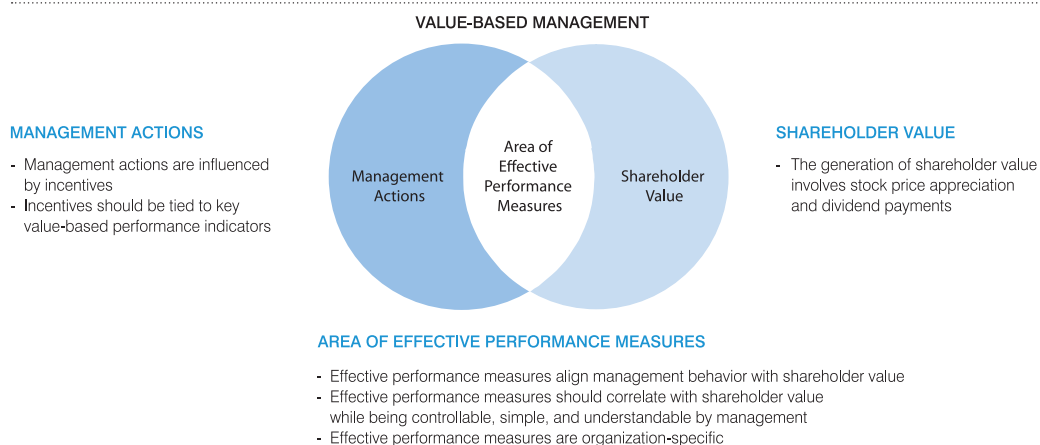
VALUE-BASED MANAGEMENT

MANAGEMENT ACTIONS

- Management actions are influenced by incentives
- Incentives should be tied to key value-based performance indicators

Management Actions

Area of Effective Performance Measures

Shareholder Value

SHAREHOLDER VALUE

- The generation of shareholder value involves stock price appreciation and dividend payments

AREA OF EFFECTIVE PERFORMANCE MEASURES

- Effective performance measures align management behavior with shareholder value
- Effective performance measures should correlate with shareholder value while being controllable, simple, and understandable by management
- Effective performance measures are organization-specific